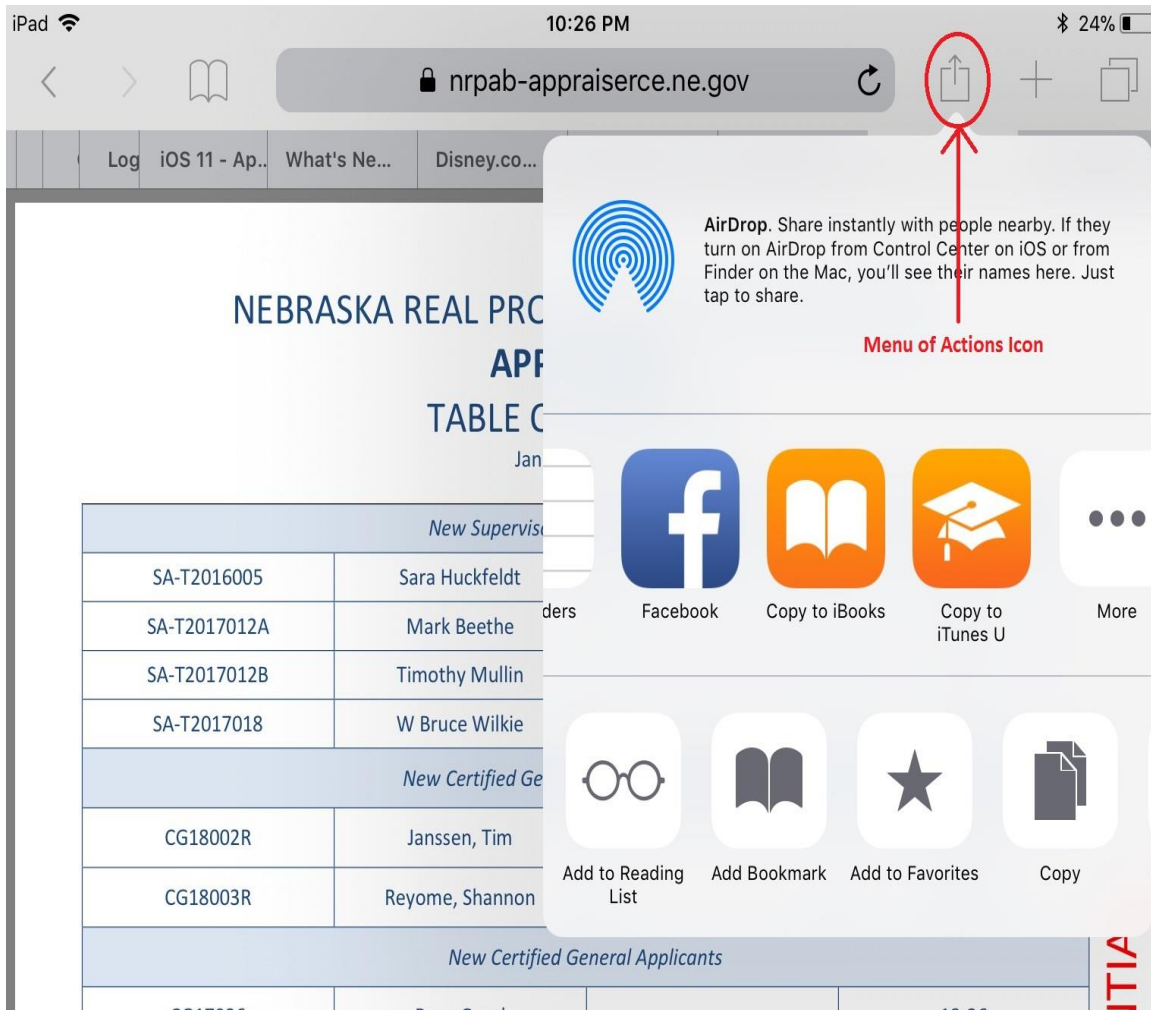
iPad 10:26 PM 24%

nrpab-appraiserce.ne.gov

Log iOS 11 - Ap... What's Ne... Disney.co...

NEBRASKA REAL PRO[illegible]
APP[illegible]
TABLE O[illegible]
Jan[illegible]

| New Supervis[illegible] |  |
|---|---|
| SA-T2016005 | Sara Huckfeldt |
| SA-T2017012A | Mark Beethe |
| SA-T2017012B | Timothy Mullin |
| SA-T2017018 | W Bruce Wilkie |
| New Certified Ge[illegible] |  |
| CG18002R | Janssen, Tim |
| CG18003R | Reyome, Shannon |
| New Certified General Applicants |  |

AirDrop. Share instantly with people nearby. If they turn on AirDrop from Control Center on iOS or from Finder on the Mac, you'll see their names here. Just tap to share.

Menu of Actions Icon

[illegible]ders Facebook Copy to iBooks Copy to iTunes U More

Add to Reading List Add Bookmark Add to Favorites Copy

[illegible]TIA